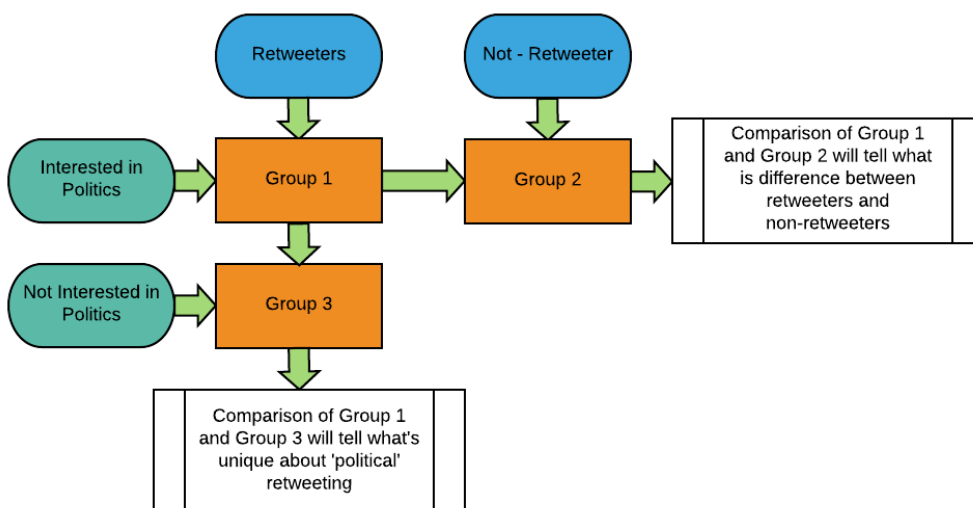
Retweeters

Not - Retweeter

Interested in Politics

Group 1

Group 2

Comparison of Group 1 and Group 2 will tell what is difference between retweeters and non-retweeters

Not Interested in Politics

Group 3

Comparison of Group 1 and Group 3 will tell what's unique about 'political' retweeting